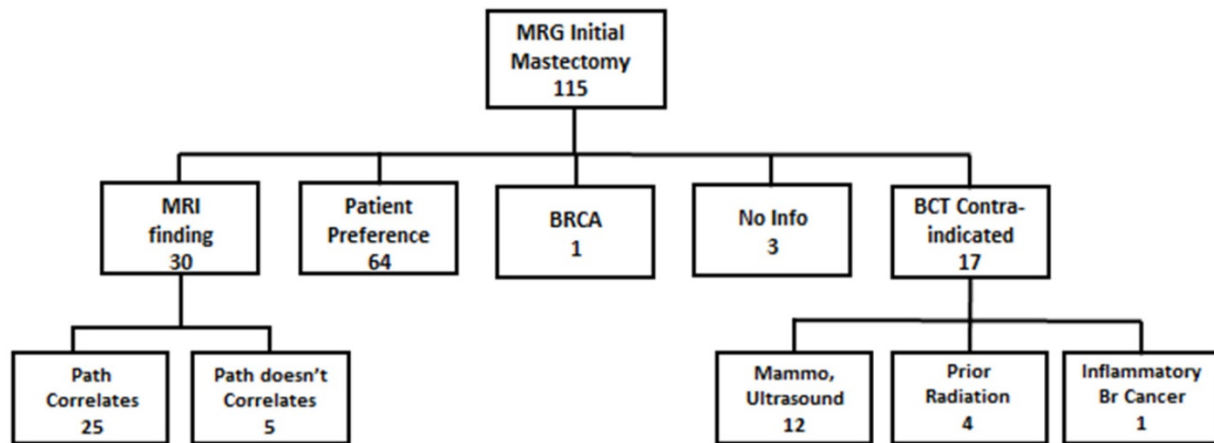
MRG Initial Mastectomy 115

MRI finding 30

Patient Preference 64

BRCA 1

No Info 3

BCT Contra-indicated 17

Path Correlates 25

Path doesn't Correlates 5

Mammo, Ultrasound 12

Prior Radiation 4

Inflammatory Br Cancer 1